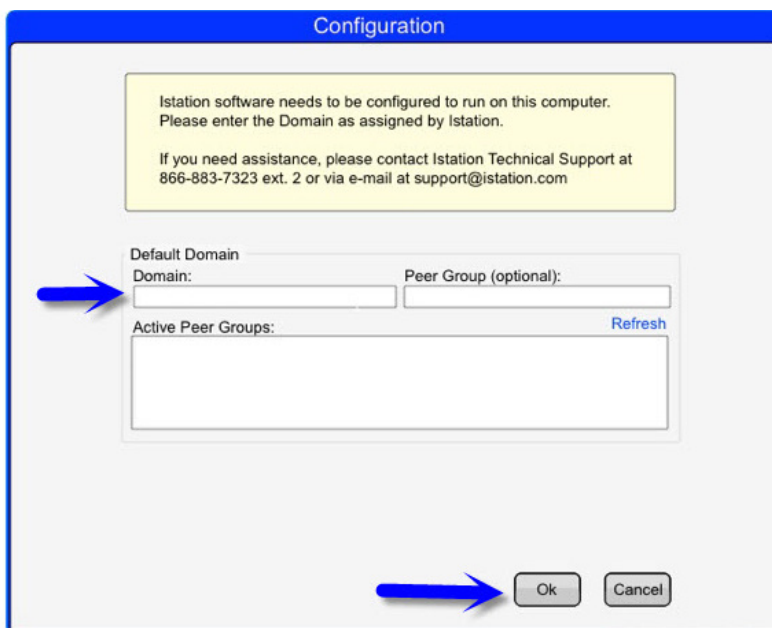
Configuration

Istation software needs to be configured to run on this computer. Please enter the Domain as assigned by Istation.

If you need assistance, please contact Istation Technical Support at 866-883-7323 ext. 2 or via e-mail at support@istation.com

Default Domain

Domain:

Peer Group (optional):

Active Peer Groups:

Refresh

Ok

Cancel